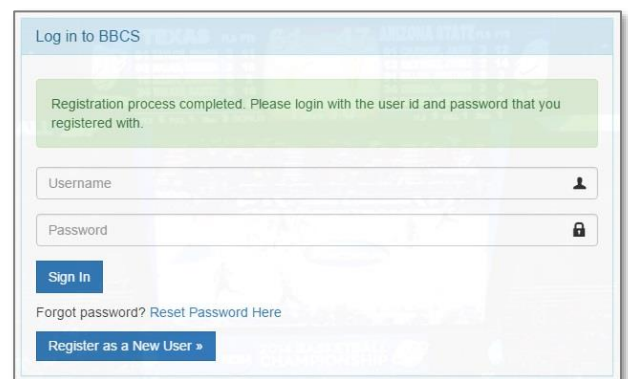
Log in to BBCS

Registration process completed. Please login with the user id and password that you registered with.

Username

Password

Sign In

Forgot password? Reset Password Here

Register as a New User »